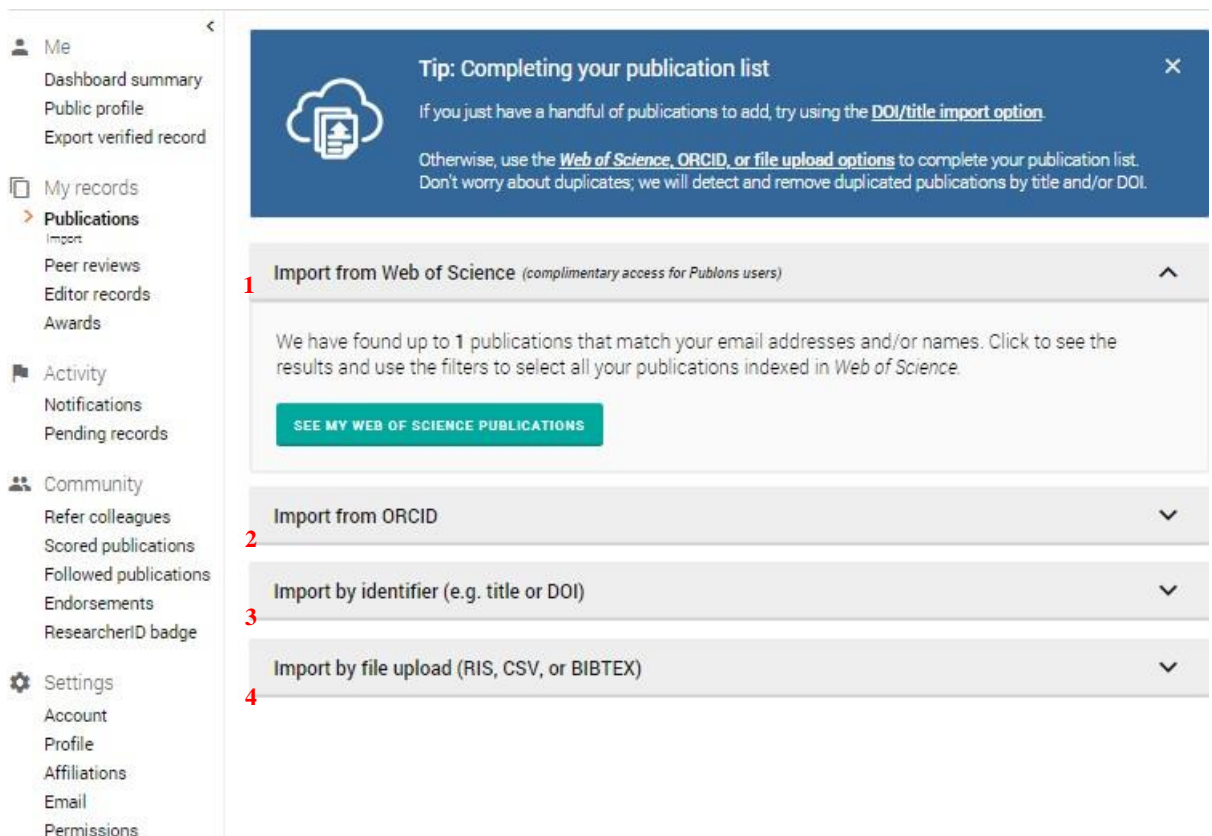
<

Me
Dashboard summary
Public profile
Export verified record

My records
> Publications
Import
Peer reviews
Editor records
Awards

Activity
Notifications
Pending records

Community
Refer colleagues
Scored publications
Followed publications
Endorsements
ResearcherID badge

Settings
Account
Profile
Affiliations
Email
Permissions

Tip: Completing your publication list

If you just have a handful of publications to add, try using the DOI/title import option.

Otherwise, use the Web of Science, ORCID, or file upload options to complete your publication list. Don't worry about duplicates; we will detect and remove duplicated publications by title and/or DOI.

×

1
Import from Web of Science (complimentary access for Publons users)

We have found up to 1 publications that match your email addresses and/or names. Click to see the results and use the filters to select all your publications indexed in Web of Science.

SEE MY WEB OF SCIENCE PUBLICATIONS

Import from ORCID
2

Import by identifier (e.g. title or DOI)
3

Import by file upload (RIS, CSV, or BIBTEX)
4